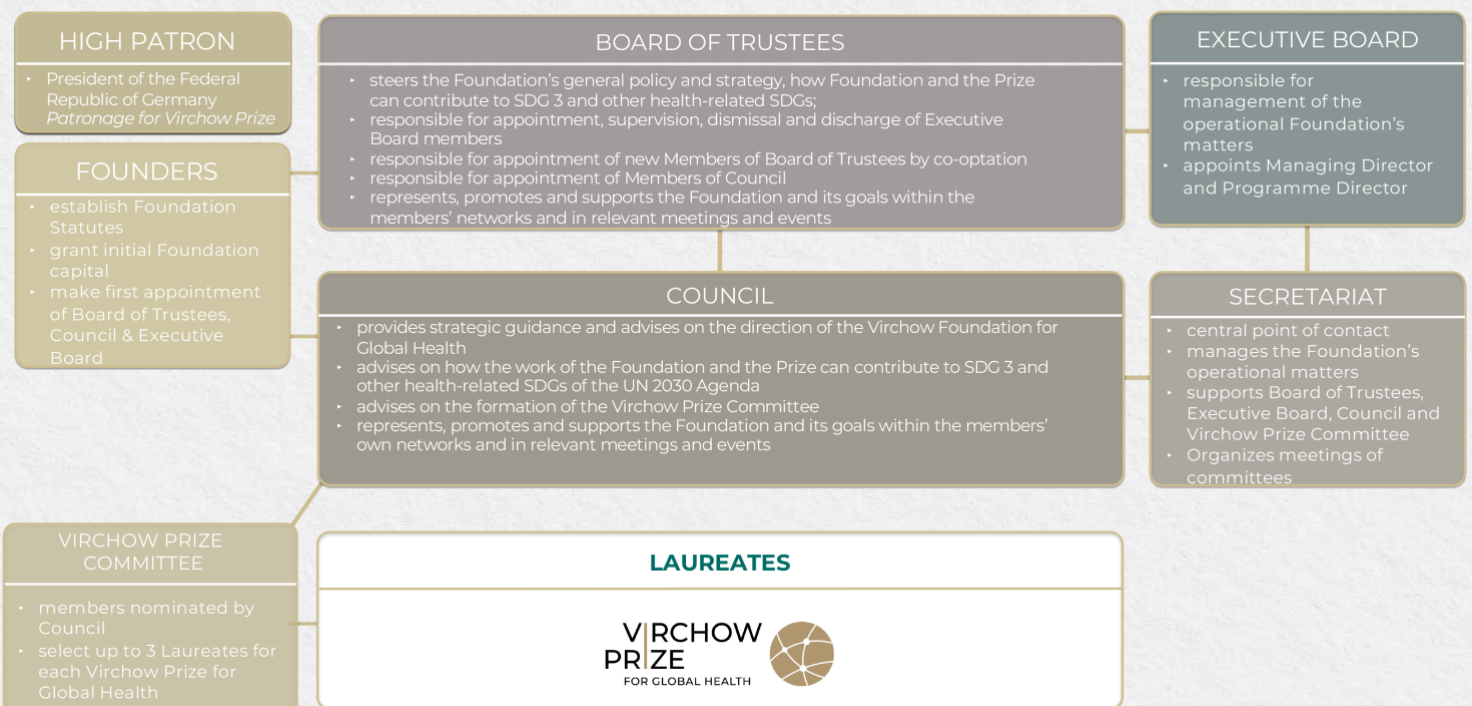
HIGH PATRON

- President of the Federal Republic of Germany
*Patronage for Virchow Prize*

FOUNDERS

- establish Foundation Statutes
- grant initial Foundation capital
- make first appointment of Board of Trustees, Council & Executive Board

BOARD OF TRUSTEES

- steers the Foundation's general policy and strategy, how Foundation and the Prize can contribute to SDG 3 and other health-related SDGs;
- responsible for appointment, supervision, dismissal and discharge of Executive Board members
- responsible for appointment of new Members of Board of Trustees by co-optation
- responsible for appointment of Members of Council
- represents, promotes and supports the Foundation and its goals within the members' networks and in relevant meetings and events

EXECUTIVE BOARD

- responsible for management of the operational Foundation's matters
- appoints Managing Director and Programme Director

COUNCIL

- provides strategic guidance and advises on the direction of the Virchow Foundation for Global Health
- advises on how the work of the Foundation and the Prize can contribute to SDG 3 and other health-related SDGs of the UN 2030 Agenda
- advises on the formation of the Virchow Prize Committee
- represents, promotes and supports the Foundation and its goals within the members' own networks and in relevant meetings and events

SECRETARIAT

- central point of contact
- manages the Foundation's operational matters
- supports Board of Trustees, Executive Board, Council and Virchow Prize Committee
- Organizes meetings of committees

VIRCHOW PRIZE COMMITTEE

- members nominated by Council
- select up to 3 Laureates for each Virchow Prize for Global Health

LAUREATES

VIRCHOW PRIZE FOR GLOBAL HEALTH